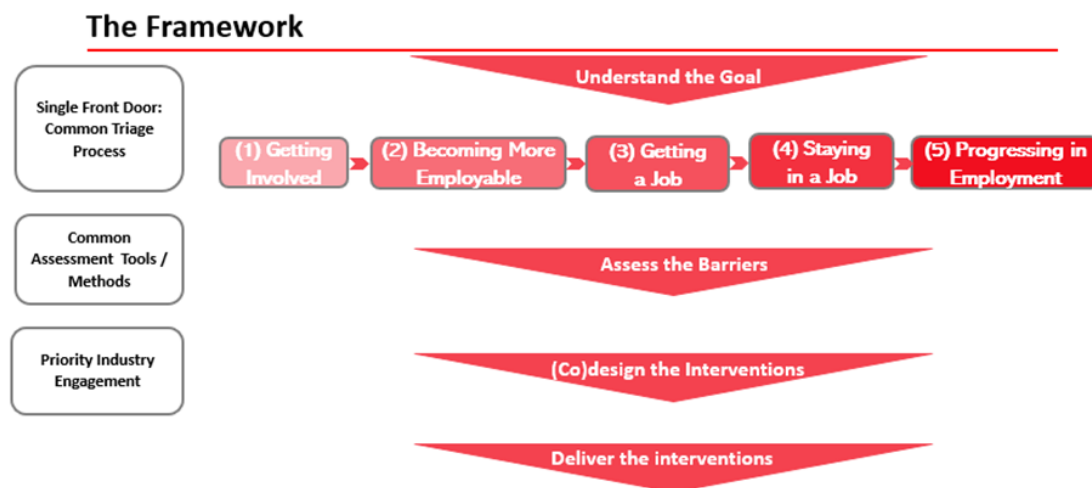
The Framework

Single Front Door: Common Triage Process

Common Assessment Tools / Methods

Priority Industry Engagement

Understand the Goal

(1) Getting Involved

(2) Becoming More Employable

(3) Getting a Job

(4) Staying in a Job

(5) Progressing in Employment

Assess the Barriers

(Co)design the Interventions

Deliver the interventions